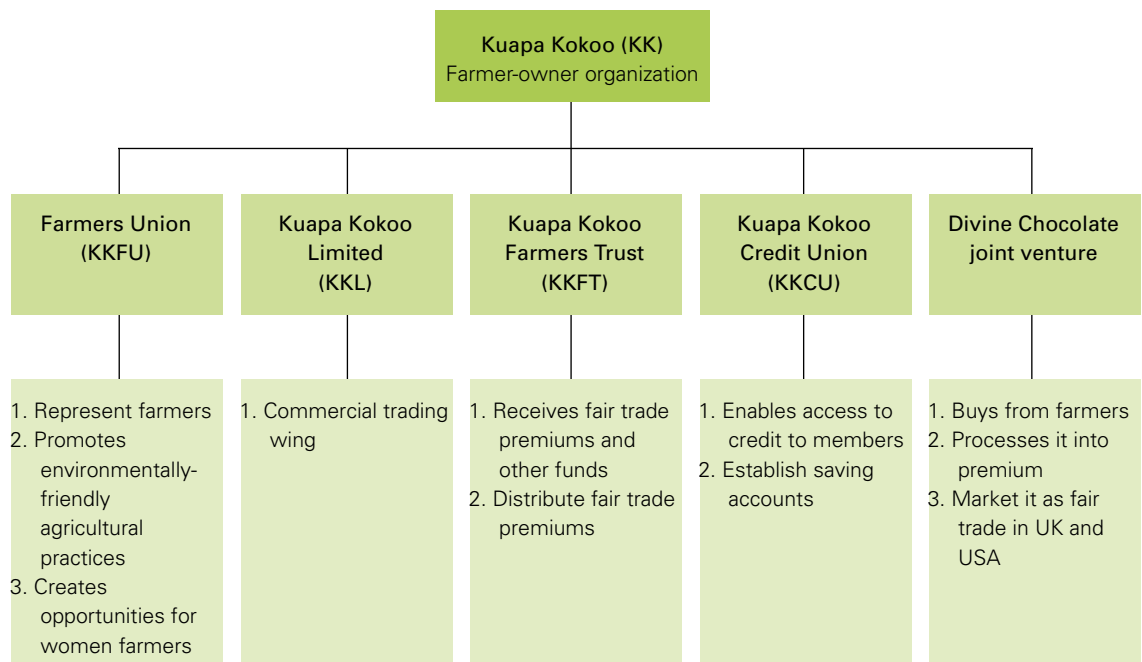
Kuapa Kokoo (KK)
Farmer-owner organization

Farmers Union (KKFU)

Kuapa Kokoo Limited (KKL)

Kuapa Kokoo Farmers Trust (KKFT)

Kuapa Kokoo Credit Union (KKCU)

Divine Chocolate joint venture

1. Represent farmers
2. Promotes environmentally-friendly agricultural practices
3. Creates opportunities for women farmers

1. Commercial trading wing

1. Receives fair trade premiums and other funds
2. Distribute fair trade premiums

1. Enables access to credit to members
2. Establish saving accounts

1. Buys from farmers
2. Processes it into premium
3. Market it as fair trade in UK and USA